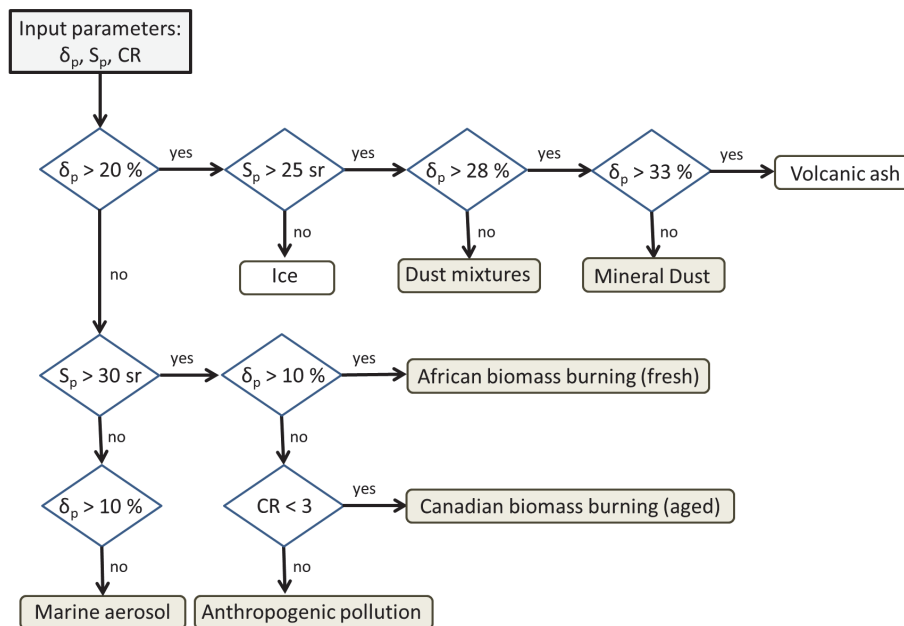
Input parameters: $\delta_p$, $S_p$, CR

$\delta_p$ > 20 %

yes

$S_p$ > 25 sr

yes

$\delta_p$ > 28 %

yes

$\delta_p$ > 33 %

yes

Volcanic ash

no

Ice

no

Dust mixtures

no

Mineral Dust

no

$S_p$ > 30 sr

yes

$\delta_p$ > 10 %

yes

African biomass burning (fresh)

no

no

$\delta_p$ > 10 %

CR < 3

yes

Canadian biomass burning (aged)

no

no

Marine aerosol

Anthropogenic pollution